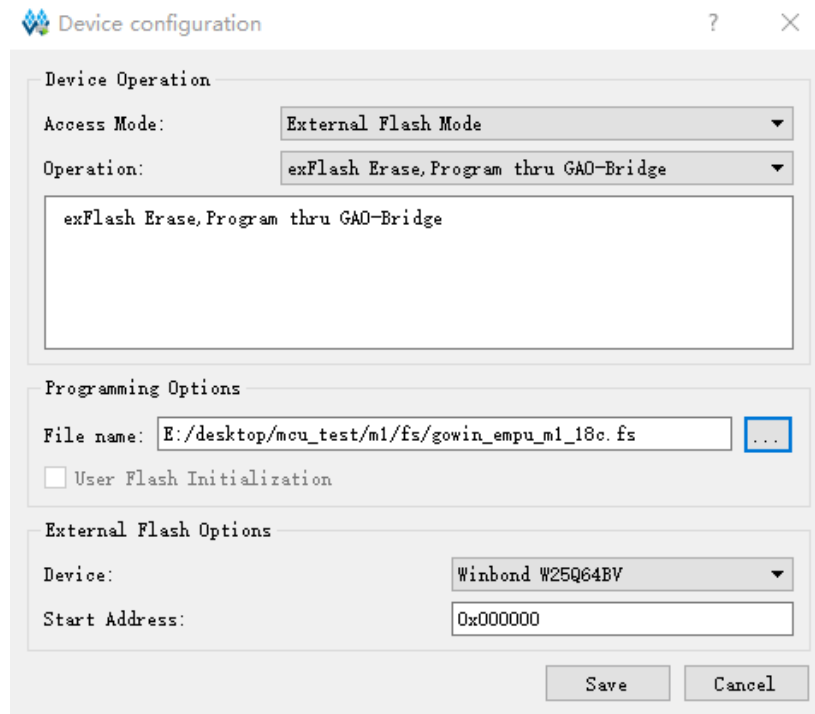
Device configuration ? ×

Device Operation

Access Mode: External Flash Mode

Operation: exFlash Erase,Program thru GAO-Bridge

exFlash Erase,Program thru GAO-Bridge

Programming Options

File name: E:/desktop/mcu_test/m1/fs/gowin_empu_m1_18c.fs ...

User Flash Initialization

External Flash Options

Device: Winbond W25Q64BV

Start Address: 0x000000

Save Cancel